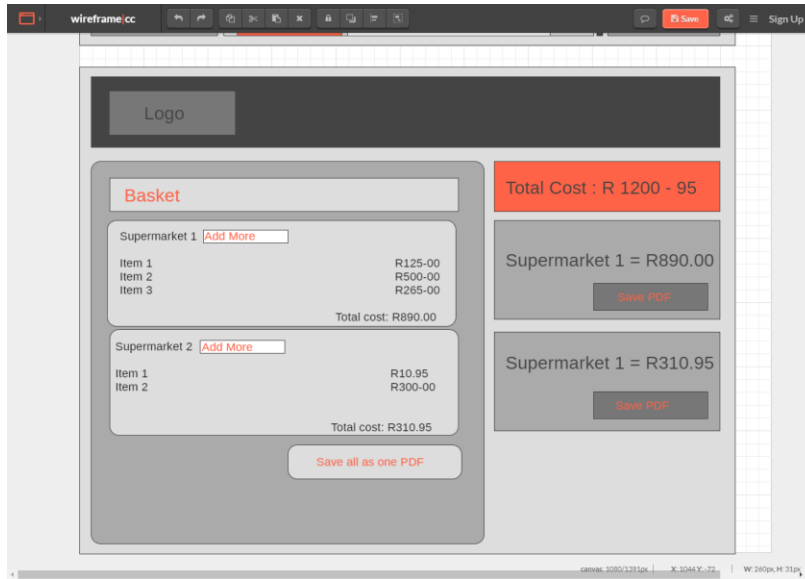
wireframe|cc

Save

Sign Up

Logo

Basket

Supermarket 1 Add More

Item 1 R125-00
Item 2 R500-00
Item 3 R265-00

Total cost: R890.00

Supermarket 2 Add More

Item 1 R10.95
Item 2 R300-00

Total cost: R310.95

Save all as one PDF

Total Cost : R 1200 - 95

Supermarket 1 = R890.00

Save PDF

Supermarket 1 = R310.95

Save PDF

canvas: 1080/1391px X: 1044 Y: -72 W: 260px, H: 31px